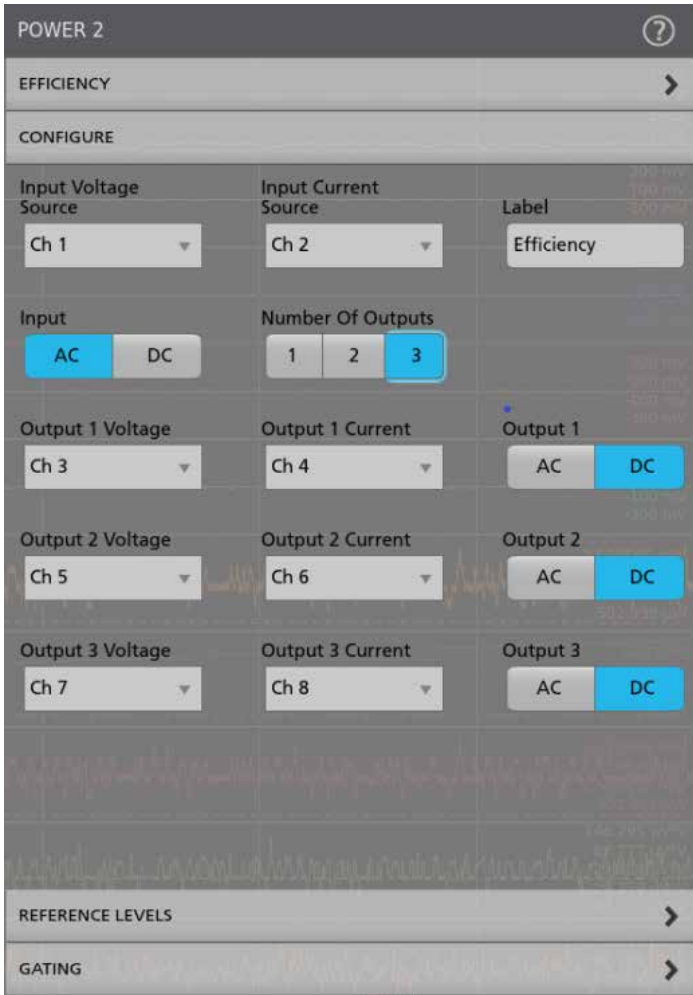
POWER 2

EFFICIENCY

CONFIGURE

Input Voltage Source
Ch 1

Input Current Source
Ch 2

Label
Efficiency

Input
AC DC

Number Of Outputs
1 2 3

Output 1 Voltage
Ch 3

Output 1 Current
Ch 4

Output 1
AC DC

Output 2 Voltage
Ch 5

Output 2 Current
Ch 6

Output 2
AC DC

Output 3 Voltage
Ch 7

Output 3 Current
Ch 8

Output 3
AC DC

REFERENCE LEVELS

GATING